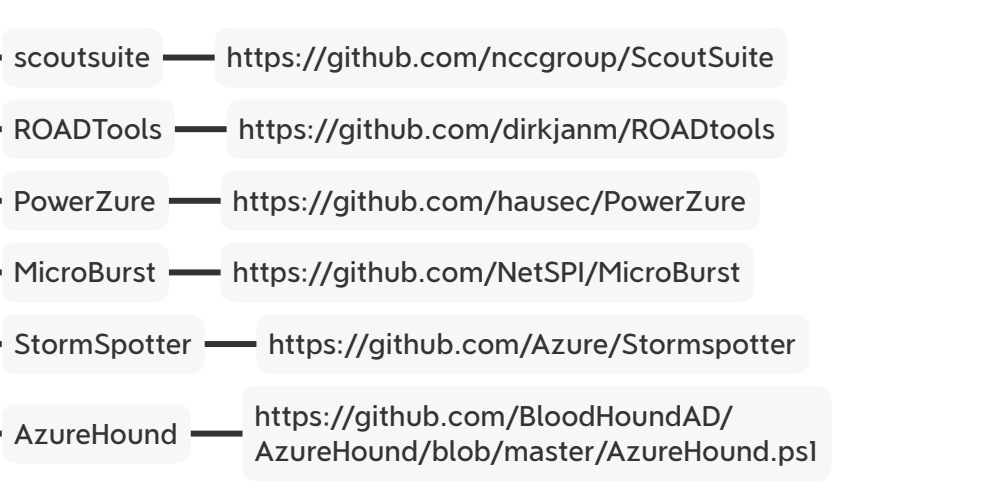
scoutsuite https://github.com/nccgroup/ScoutSuite

ROADTools https://github.com/dirkjanm/ROADtools

PowerZure https://github.com/hausec/PowerZure

MicroBurst https://github.com/NetSPI/MicroBurst

StormSpotter https://github.com/Azure/Stormspotter

AzureHound https://github.com/BloodHoundAD/AzureHound/blob/master/AzureHound.ps1